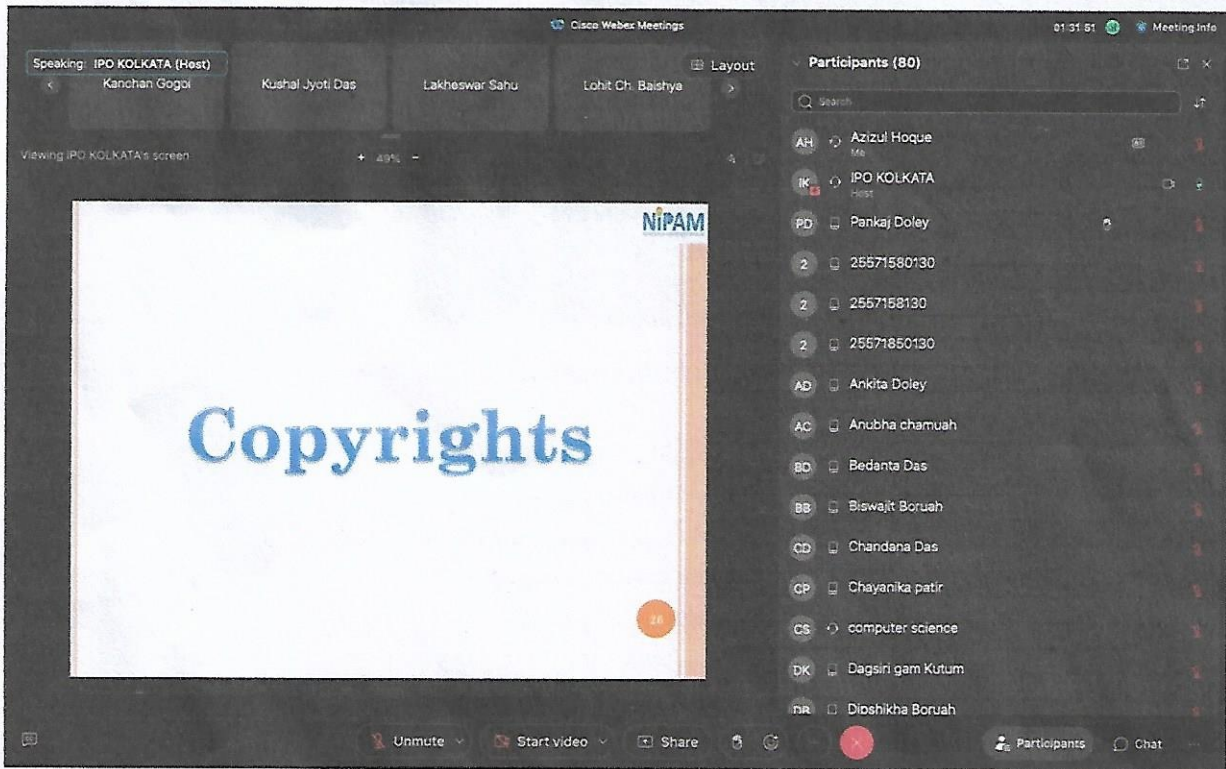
Cisco Webex Meetings

01:31:51 Meeting Info

Speaking: IPO KOLKATA (Host)

Kanchan Gogoi

Kushal Jyoti Das

Lakheswar Sahu

Lohit Ch. Baishya

Layout

Viewing IPO KOLKATA's screen

49%

NIPAM

Copyrights

26

Participants (80)

Search

AH Azizul Hoque
Me

IK IPO KOLKATA
Host

PD Pankaj Doley

2 25571580130

2 2557158130

2 25571850130

AD Ankita Doley

AC Anubha chamuah

BD Bedanta Das

BB Biswajit Boruah

CD Chandana Das

CP Chayanika patir

CS computer science

DK Dagsiri gam Kutum

DB Dipshikha Boruah

Unmute

Start video

Share

Participants

Chat